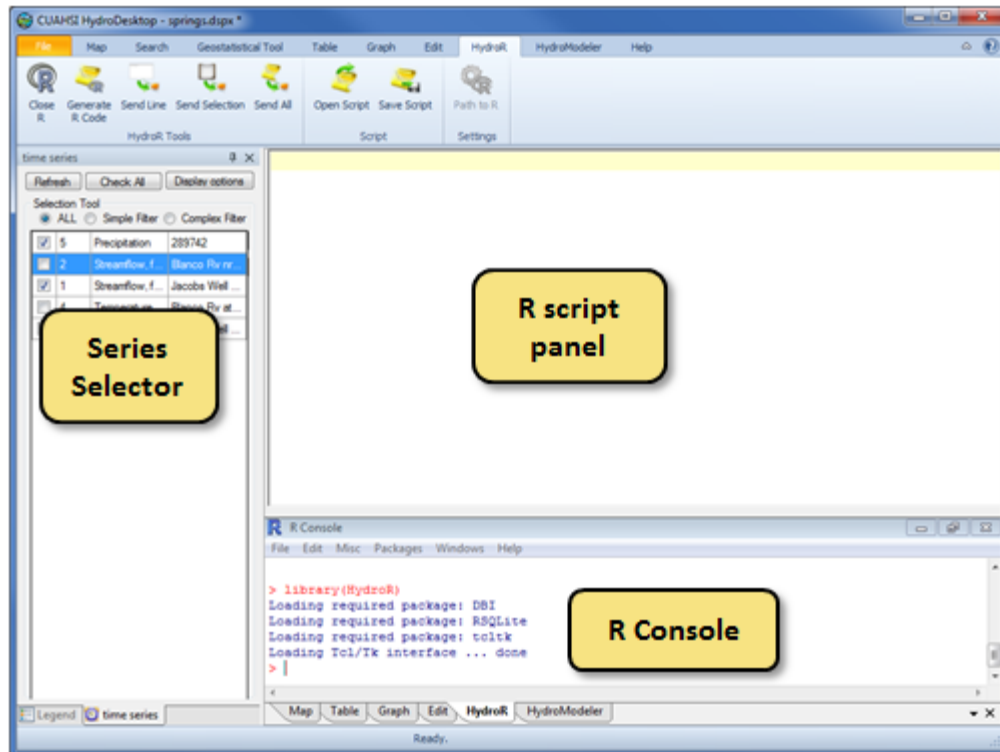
CUAHSI HydroDesktop - springs.dspx *

File Map Search Geostatistical Tool Table Graph Edit HydroR HydroModeler Help

Close R
Generate R Code
Send Line
Send Selection
Send All
HydroR Tools
Open Script
Save Script
Script
Path to R
Settings

time series

Refresh Check All Display options

Selection Tool
ALL Simple Filter Complex Filter

| | | | |
|---|---|---|---|
| ☑ | 5 | Precipitation | 289742 |
| ☐ | 2 | Streamflow, f... | Blanco Rv nr... |
| ☑ | 1 | Streamflow, f... | Jacobs Well ... |
| ☐ | 4 | Temperature... | Blanco Rv at... |
| | | | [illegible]ll... |

Series Selector

R script panel

R Console

File Edit Misc Packages Windows Help

> library(HydroR)
Loading required package: DBI
Loading required package: RSQLite
Loading required package: tcltk
Loading Tcl/Tk interface ... done
>

R Console

Legend time series

Map Table Graph Edit HydroR HydroModeler

Ready.